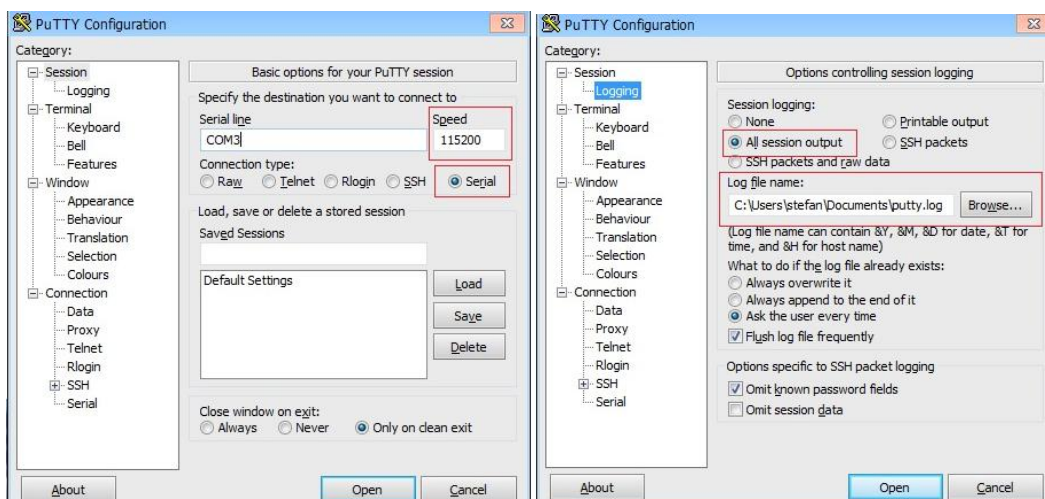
PuTTY Configuration

Category:

Session
Logging
Terminal
Keyboard
Bell
Features
Window
Appearance
Behaviour
Translation
Selection
Colours
Connection
Data
Proxy
Telnet
Rlogin
SSH
Serial

Basic options for your PuTTY session

Specify the destination you want to connect to

Serial line
COM3

Speed
115200

Connection type:
Raw Telnet Rlogin SSH Serial

Load, save or delete a stored session

Saved Sessions

Default Settings

Load
Save
Delete

Close window on exit:
Always Never Only on clean exit

About

Open

Cancel

PuTTY Configuration

Category:

Session
Logging
Terminal
Keyboard
Bell
Features
Window
Appearance
Behaviour
Translation
Selection
Colours
Connection
Data
Proxy
Telnet
Rlogin
SSH
Serial

Options controlling session logging

Session logging:
None
Printable output
All session output
SSH packets
SSH packets and raw data

Log file name:
C:\Users\stefan\Documents\putty.log
Browse...

(Log file name can contain &Y, &M, &D for date, &T for time, and &H for host name)

What to do if the log file already exists:
Always overwrite it
Always append to the end of it
Ask the user every time

Flush log file frequently

Options specific to SSH packet logging
Omit known password fields
Omit session data

About

Open

Cancel